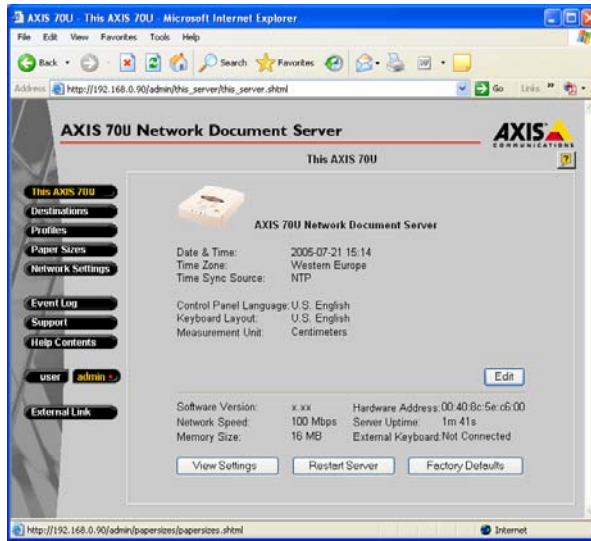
AXIS 70U - This AXIS 70U - Microsoft Internet Explorer

File Edit View Favorites Tools Help

Back Search Favorites

Address http://192.168.0.90/admin/this_server/this_server.shtml Go Links

AXIS 70U Network Document Server

AXIS COMMUNICATIONS

This AXIS 70U

?

This AXIS 70U
Destinations
Profiles
Paper Sizes
Network Settings

Event Log
Support
Help Contents

user admin

External Link

AXIS 70U Network Document Server

| | |
|---|---|
| Date & Time: | 2005-07-21 15:14 |
| Time Zone: | Western Europe |
| Time Sync Source: | NTP |

| | |
|---|---|
| Control Panel Language: | U.S. English |
| Keyboard Layout: | U.S. English |
| Measurement Unit: | Centimeters |

Edit

| | | | |
|---|---|---|---|
| Software Version: | x.xx | Hardware Address: | 00:40:8c:5e:c6:00 |
| Network Speed: | 100 Mbps | Server Uptime: | 1m 41s |
| Memory Size: | 16 MB | External Keyboard: | Not Connected |

View Settings Restart Server Factory Defaults

http://192.168.0.90/admin/papersizes/papersizes.shtml Internet